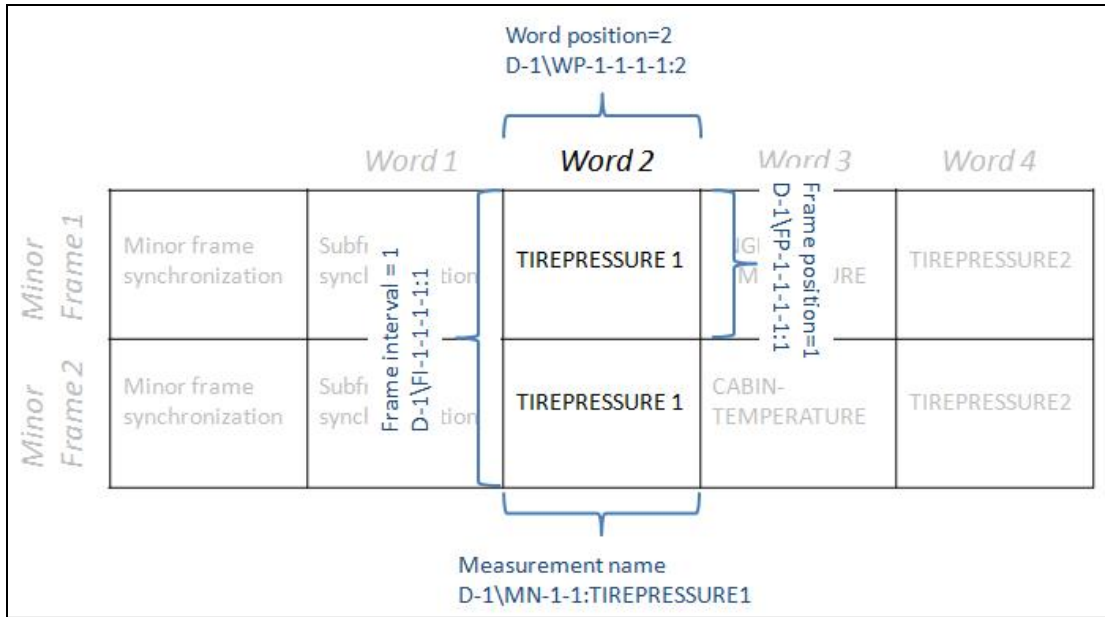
Word position=2
D-1\WP-1-1-1-1:2

| | Word 1 | | Word 2 | Word 3 | Word 4 |
|---|---|---|---|---|---|
| Minor Frame 1 | Minor frame synchronization | Subfr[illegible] syncl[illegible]tion | TIREPRESSURE 1 | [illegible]IGI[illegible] M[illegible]URE | TIREPRESSURE2 |
| Minor Frame 2 | Minor frame synchronization | Subfr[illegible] syncl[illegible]tion | TIREPRESSURE 1 | CABIN-TEMPERATURE | TIREPRESSURE2 |

Frame interval = 1
D-1\FI-1-1-1-1:1

Frame position=1
D-1\FP-1-1-1-1:1

Measurement name
D-1\MN-1-1:TIREPRESSURE1